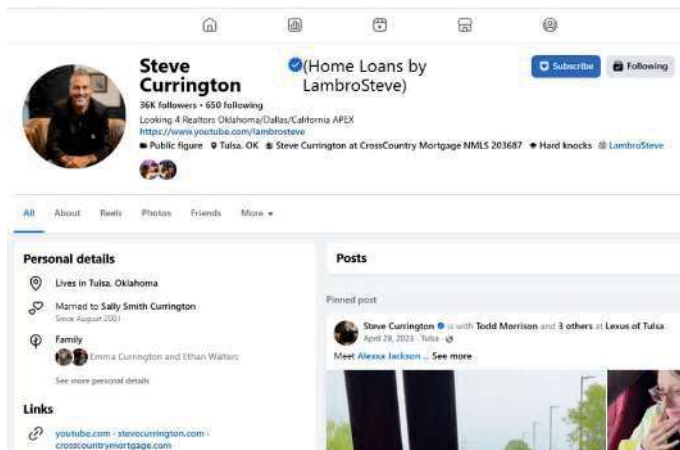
Steve Currington (Home Loans by LambroSteve)

Subscribe

Following

36K followers • 650 following

Looking 4 Realtors Oklahoma/Dallas/California APEX

https://www.youtube.com/lambrosteve

Public figure Tulsa, OK Steve Currington at CrossCountry Mortgage NMLS 203687 Hard knocks LambroSteve

All About Reels Photos Friends More

Personal details

Lives in Tulsa, Oklahoma

Married to Sally Smith Currington
Since August 2001

Family
Emma Currington and Ethan Walters

See more personal details

Links

youtube.com · stevecurrington.com · crosscountrymortgage.com

Posts

Pinned post

Steve Currington is with Todd Morrison and 3 others at Lexus of Tulsa.
April 28, 2023 · Tulsa ·

Meet Alexxa Jackson ... See more